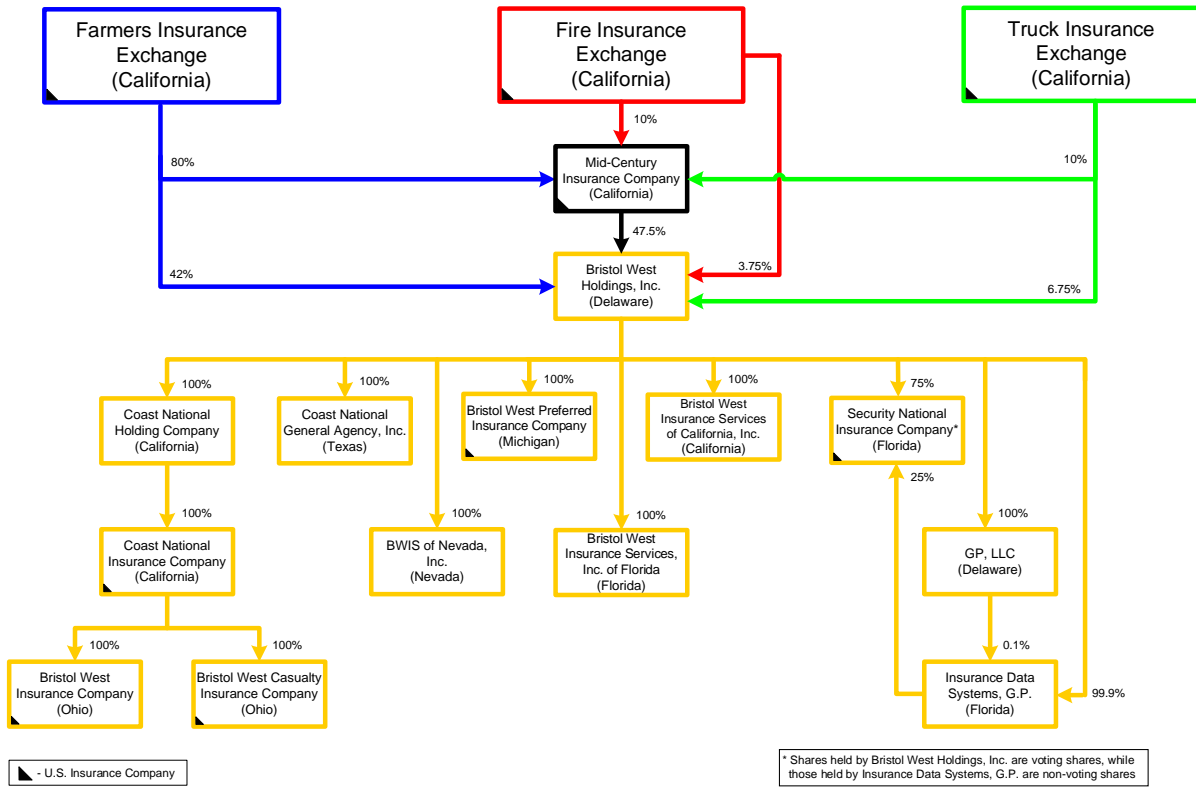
Farmers Insurance Exchange (California)

Fire Insurance Exchange (California)

Truck Insurance Exchange (California)

10%

80%

10%

Mid-Century Insurance Company (California)

47.5%

42%

3.75%

6.75%

Bristol West Holdings, Inc. (Delaware)

100%

100%

100%

100%

75%

Coast National Holding Company (California)

Coast National General Agency, Inc. (Texas)

Bristol West Preferred Insurance Company (Michigan)

Bristol West Insurance Services of California, Inc. (California)

Security National Insurance Company* (Florida)

25%

100%

100%

100%

100%

Coast National Insurance Company (California)

BWIS of Nevada, Inc. (Nevada)

Bristol West Insurance Services, Inc. of Florida (Florida)

GP, LLC (Delaware)

100%

100%

0.1%

Bristol West Insurance Company (Ohio)

Bristol West Casualty Insurance Company (Ohio)

Insurance Data Systems, G.P. (Florida)

99.9%

- U.S. Insurance Company

* Shares held by Bristol West Holdings, Inc. are voting shares, while those held by Insurance Data Systems, G.P. are non-voting shares